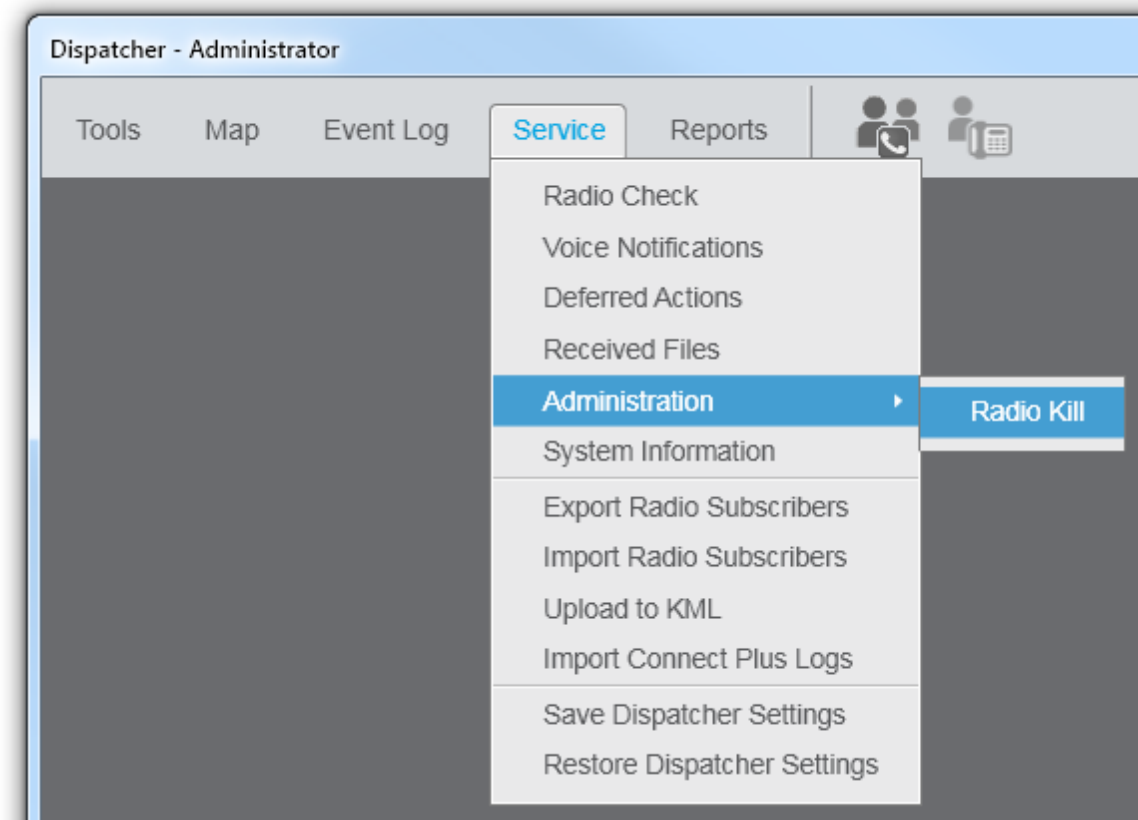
Dispatcher - Administrator

Tools Map Event Log Service Reports

Radio Check
Voice Notifications
Deferred Actions
Received Files
Administration
Radio Kill
System Information
Export Radio Subscribers
Import Radio Subscribers
Upload to KML
Import Connect Plus Logs
Save Dispatcher Settings
Restore Dispatcher Settings